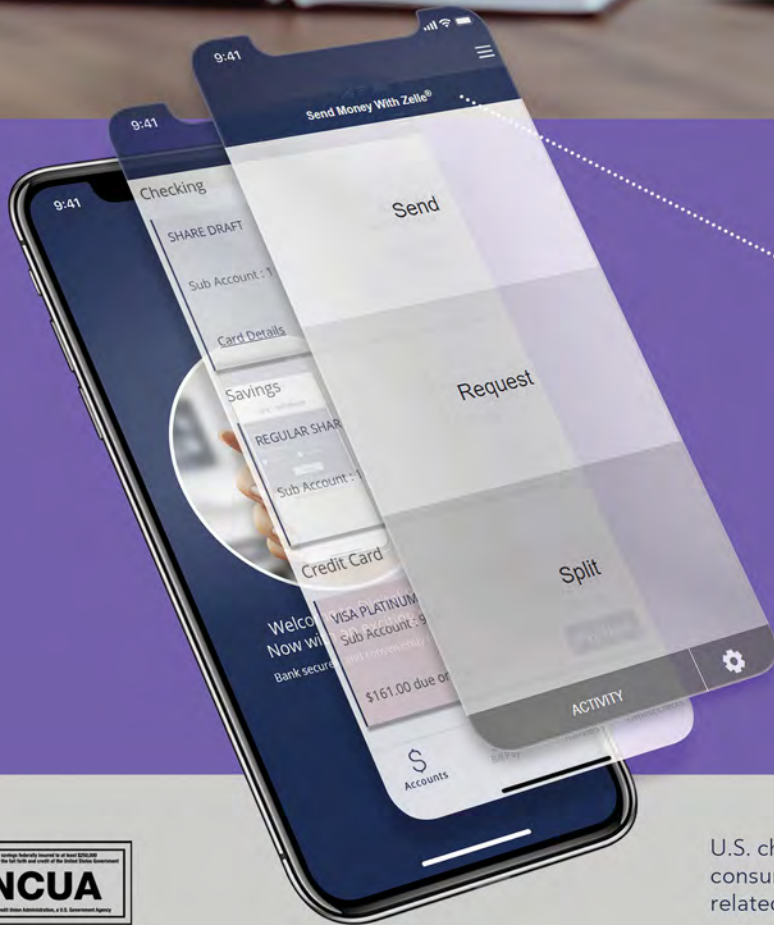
9:41

Send Money With Zelle®

Send

Request

Split

ACTIVITY

9:41

Checking

SHARE DRAFT

Sub Account : 1

Card Details

Savings

REGULAR SHAR

Sub Account : 1

Credit Card

VISA PLATINUM

Sub Account : 9

$161.00 due or

Accounts

9:41

Welco

Now wi

Bank secure

NCUA

U.S. ch
consu
relate